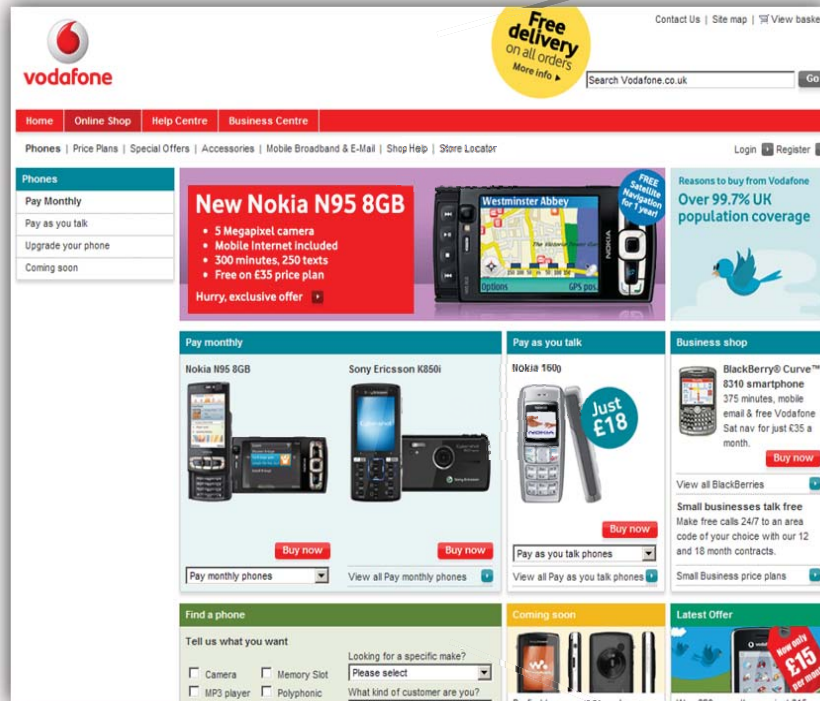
vodafone

Free delivery on all orders
More info

Contact Us | Site map | View baske

Search Vodafone.co.uk
Go

Home | Online Shop | Help Centre | Business Centre

Phones | Price Plans | Special Offers | Accessories | Mobile Broadband & E-Mail | Shop Help | Store Locator

Login Register

Phones
Pay Monthly
Pay as you talk
Upgrade your phone
Coming soon

New Nokia N95 8GB
• 5 Megapixel camera
• Mobile Internet included
• 300 minutes, 250 texts
• Free on £35 price plan
Hurry, exclusive offer

FREE Satellite Navigation for 1 year!

Westminster Abbey
Options
GPS pos.

Reasons to buy from Vodafone
Over 99.7% UK population coverage

Pay monthly
Nokia N95 8GB
Sony Ericsson K850i
Buy now
Buy now
Pay monthly phones
View all Pay monthly phones

Pay as you talk
Nokia 1600
Just £18
Buy now
Pay as you talk phones
View all Pay as you talk phones

Business shop
BlackBerry® Curve™ 8310 smartphone
375 minutes, mobile email & free Vodafone Sat nav for just £35 a month.
Buy now
View all BlackBerries
Small businesses talk free
Make free calls 24/7 to an area code of your choice with our 12 and 18 month contracts.
Small Business price plans

Find a phone
Tell us what you want
Camera
Memory Slot
MP3 player
Polyphonic
Looking for a specific make?
Please select
What kind of customer are you?

Coming soon

Latest Offer
Now only £15 per month